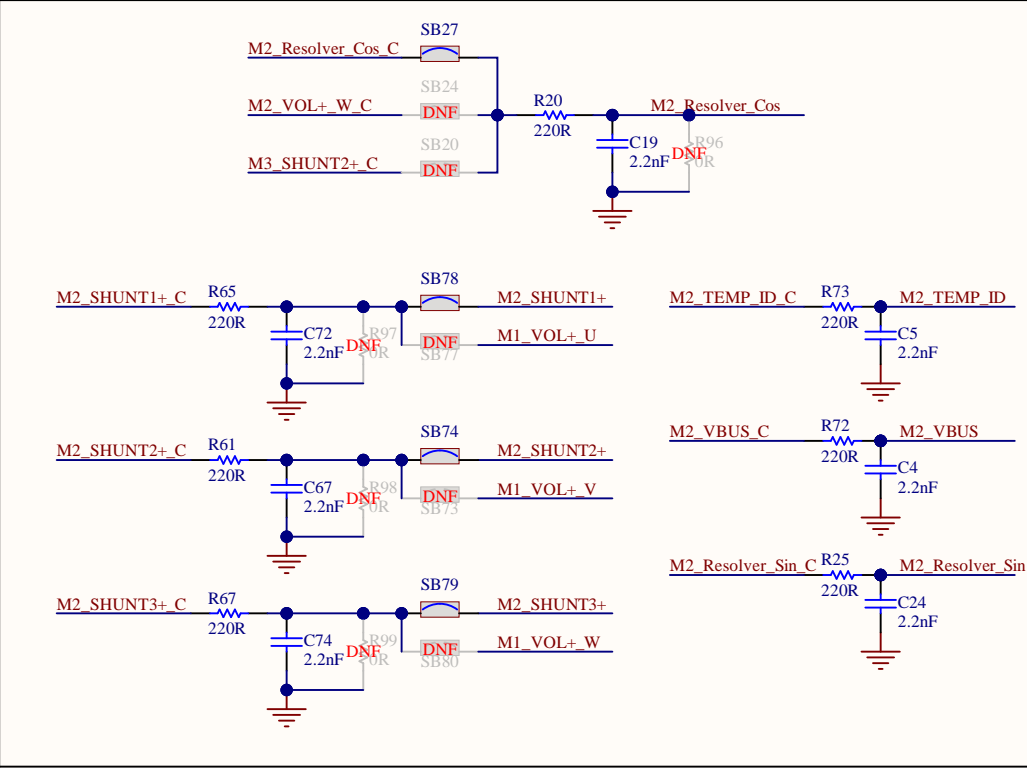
SB27
M2_Resolver_Cos_C
SB24
M2_VOL+_W_C
DNF
R20
M2_Resolver_Cos
220R
SB20
C19
R96
DNF
M3_SHUNT2+_C
DNF
2.2nF
0R

M2_SHUNT1+_C
R65
SB78
M2_SHUNT1+
M2_TEMP_ID_C
R73
M2_TEMP_ID
220R
220R
C72
R97
DNF
M1_VOL+_U
C5
2.2nF
DNF
0R
SB77
2.2nF

M2_SHUNT2+_C
R61
SB74
M2_SHUNT2+
M2_VBUS_C
R72
M2_VBUS
220R
220R
C67
R98
DNF
M1_VOL+_V
C4
2.2nF
DNF
0R
SB73
2.2nF

M2_Resolver_Sin_C
R25
M2_Resolver_Sin
220R
M2_SHUNT3+_C
R67
SB79
M2_SHUNT3+
C24
220R
2.2nF
C74
R99
DNF
M1_VOL+_W
2.2nF
DNF
0R
SB80